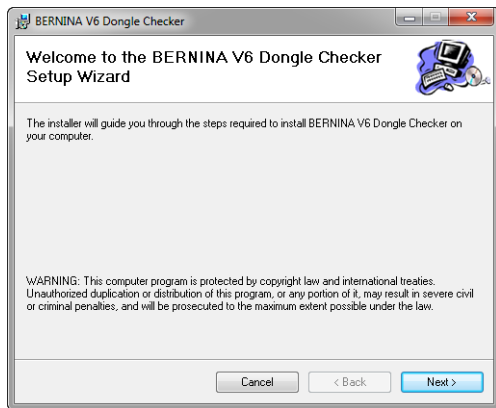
BERNINA V6 Dongle Checker

Welcome to the BERNINA V6 Dongle Checker Setup Wizard

The installer will guide you through the steps required to install BERNINA V6 Dongle Checker on your computer.

WARNING: This computer program is protected by copyright law and international treaties. Unauthorized duplication or distribution of this program, or any portion of it, may result in severe civil or criminal penalties, and will be prosecuted to the maximum extent possible under the law.

Cancel

< Back

Next >